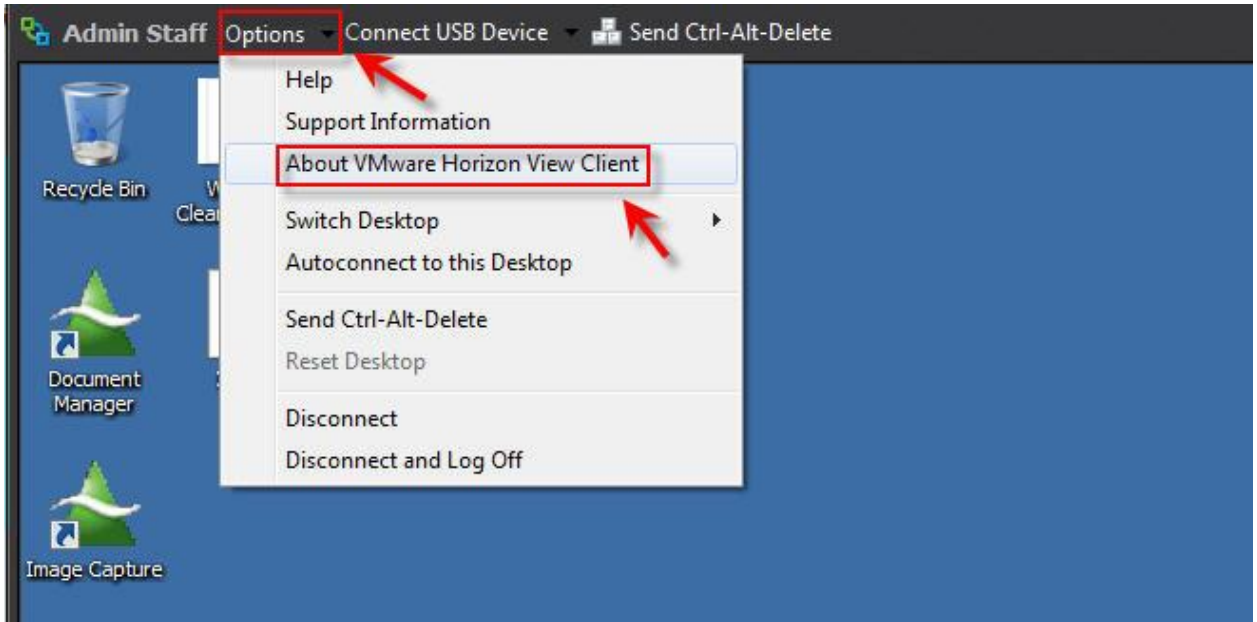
Admin Staff Options Connect USB Device Send Ctrl-Alt-Delete

Help
Support Information
About VMware Horizon View Client
Switch Desktop
Autoconnect to this Desktop
Send Ctrl-Alt-Delete
Reset Desktop
Disconnect
Disconnect and Log Off

Recycle Bin

W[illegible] Clea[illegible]

Document Manager

Image Capture